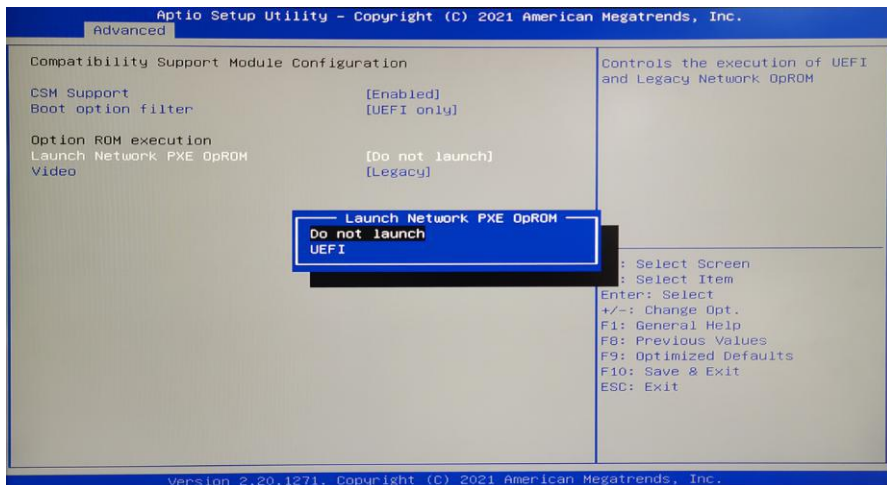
Aptio Setup Utility – Copyright (C) 2021 American Megatrends, Inc.
Advanced

Compatibility Support Module Configuration

CSM Support [Enabled]
Boot option filter [UEFI only]

Option ROM execution
Launch Network PXE OpROM [Do not launch]
Video [Legacy]

Launch Network PXE OpROM
Do not launch
UEFI

Controls the execution of UEFI and Legacy Network OpROM

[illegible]: Select Screen
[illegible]: Select Item
Enter: Select
+/-: Change Opt.
F1: General Help
F8: Previous Values
F9: Optimized Defaults
F10: Save & Exit
ESC: Exit

Version 2.20.1271. Copyright (C) 2021 American Megatrends, Inc.